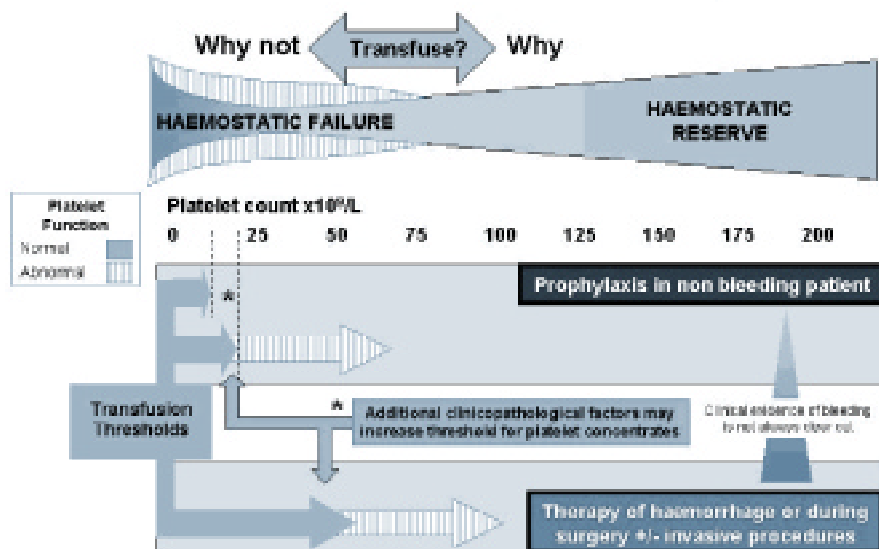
Why not Transfuse? Why

HAEMOSTATIC FAILURE

HAEMOSTATIC RESERVE

Platelet Function

Normal

Abnormal

Platelet count x$10^9$/L

0 25 50 75 100 125 150 175 200

Prophylaxis in non bleeding patient

*

Transfusion Thresholds

* Additional clinicopathological factors may increase threshold for platelet concentrates

Clinical evidence of bleeding is not always clear cut.

Therapy of haemorrhage or during surgery +/- invasive procedures